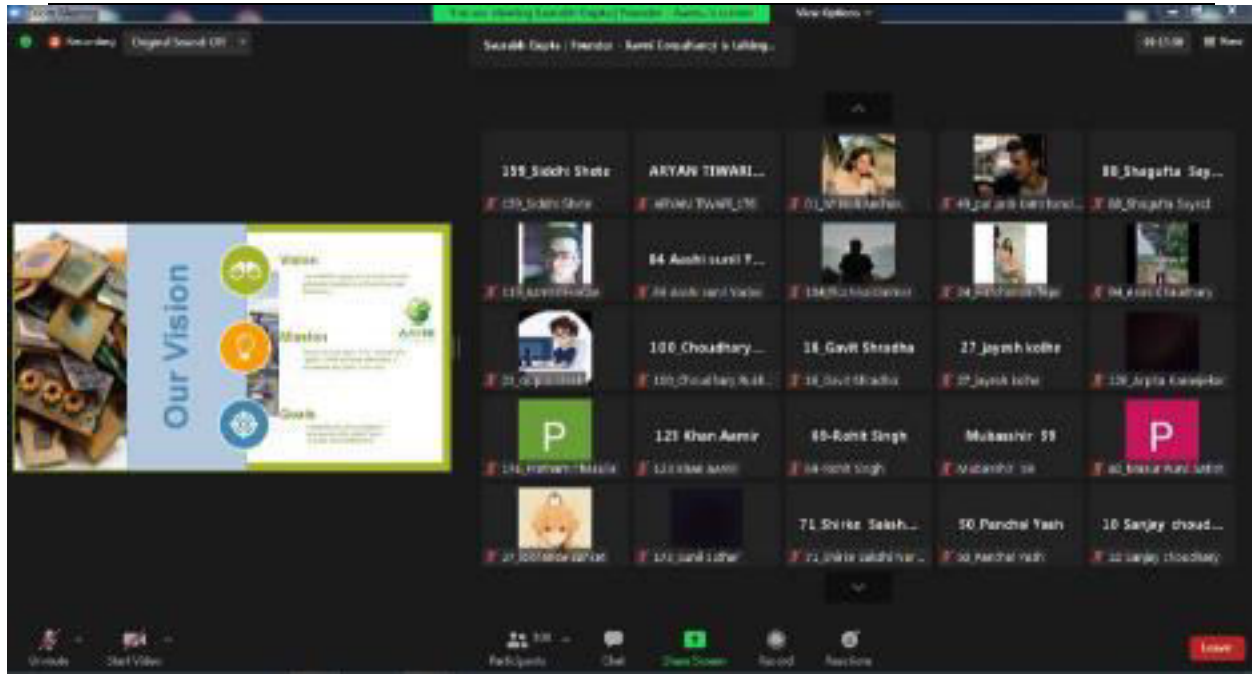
Zoom Meeting

You are viewing Saurabh Gupta | Founder - Aarni Consultancy's screen

View Options

Recording

Original Sound: Off

Saurabh Gupta | Founder - Aarni Consultancy is talking...

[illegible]

View

Our Vision

Vision

Mission

Goals

AARNI

159_Siddhi Shete
159_Siddhi Shete

ARYAN TIWARI...
ARYAN TIWARI_LTE

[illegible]

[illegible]

88_Shagufta Say...
88_Shagufta Sayed

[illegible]

84 Aashi sunil Y...
84 Aashi sunil Yadav

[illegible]

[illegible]

94_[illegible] Chaudhary

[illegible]

100_Choudhary...
100_Choudhary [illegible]

18_Gavit Shradha
18_Gavit Shradha

27_jayesh kolhe
27_jayesh kolhe

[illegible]

P
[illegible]

123 Khan Aamir
123 Khan Aamir

69-Rohit Singh
69-Rohit Singh

Mubashir 59
Mubashir 59

P
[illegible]

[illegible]

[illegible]

71 Shirke Saksh...
71_Shirke sakshi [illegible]

50_Panchal Yash
50_Panchal Yash

10 Sanjay choud...
10 Sanjay choudhary

Unmute

Start Video

Participants

Chat

Share Screen

Record

Reactions

Leave